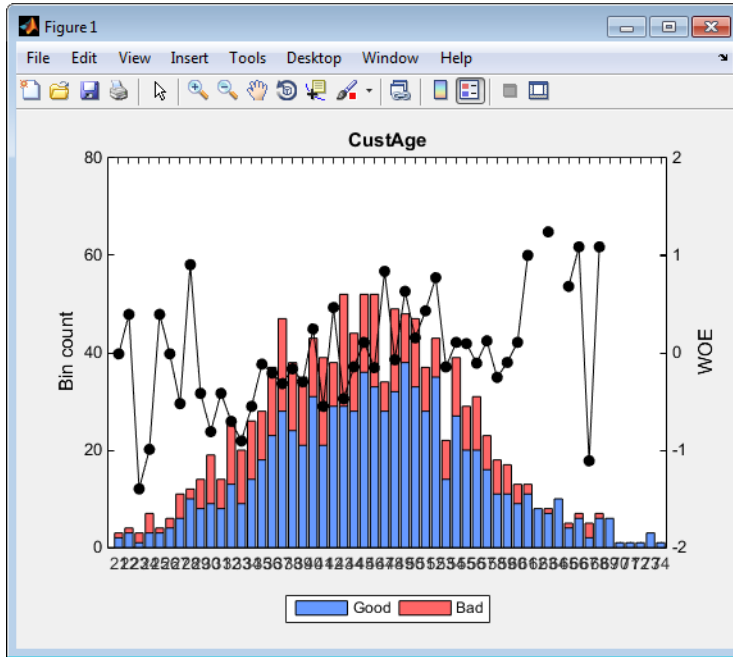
Figure 1

File Edit View Insert Tools Desktop Window Help

CustAge

80
60
40
20
0

Bin count

2
1
0
-1
-2

WOE

21223242526272829303132333435363738394041424344454647484950515253545556575859606162636465666768697071727374

Good Bad